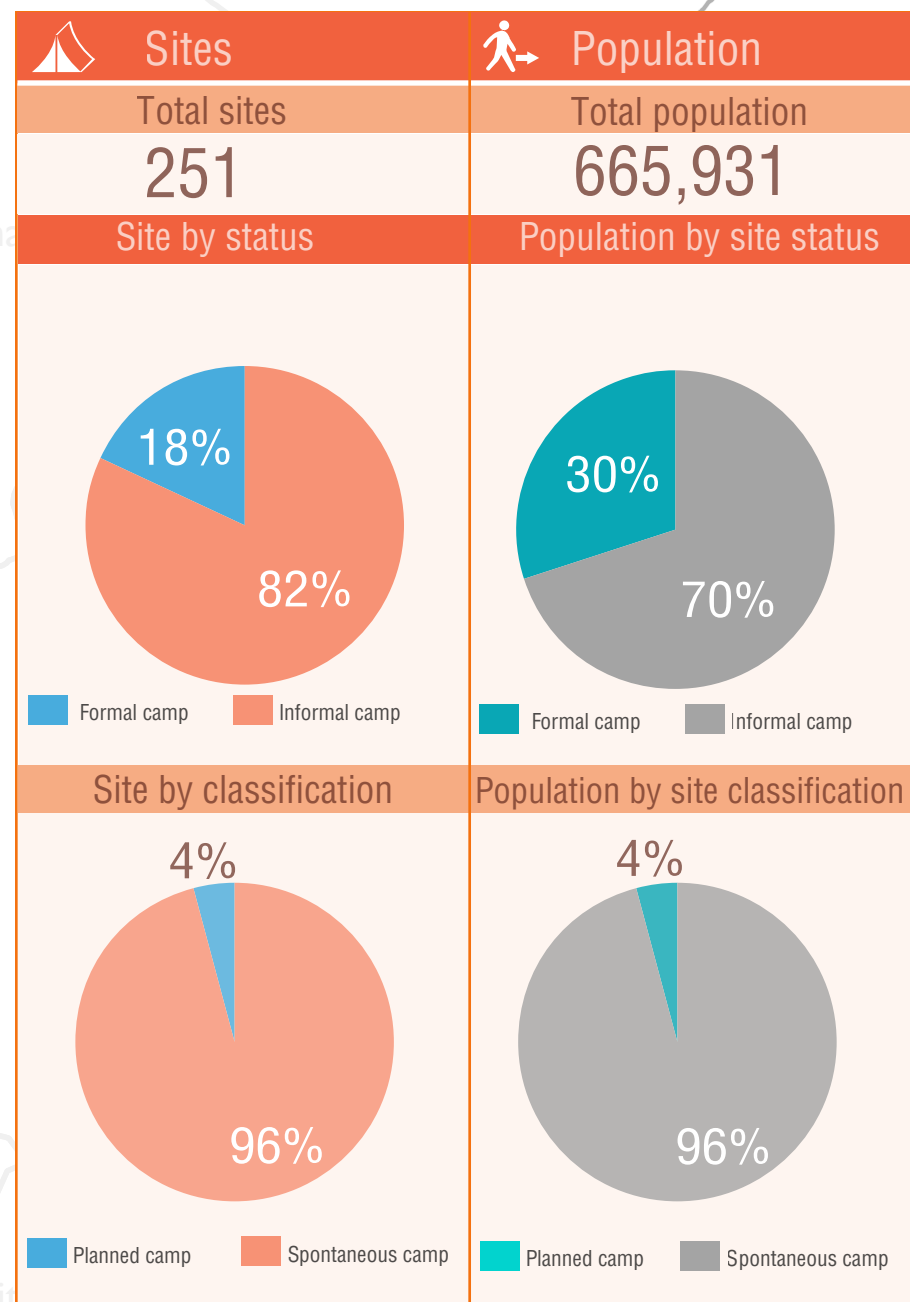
Sites

Total sites

251

Site by status

18%

82%

Formal camp Informal camp

Site by classification

4%

96%

Planned camp Spontaneous camp

Population

Total population

665,931

Population by site status

30%

70%

Formal camp Informal camp

Population by site classification

4%

96%

Planned camp Spontaneous camp